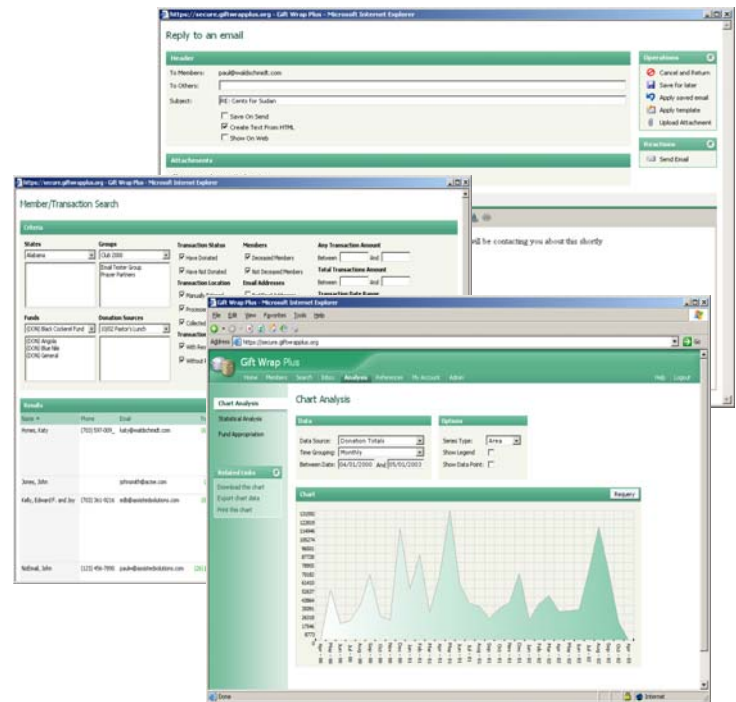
https://secure.giftwrapplus.org - Gift Wrap Plus - Microsoft Internet Explorer

Reply to an email

Header

To Members: paul@waldschmidt.com

To Others:

Subject: RE: Cents for Sudan

Save On Send

Create Text From HTML

Show On Web

Attachments

Operations

Cancel and Return

Save for later

Apply saved email

Apply template

Upload Attachment

Reactions

Send Email

ll be contacting you about this shortly

https://secure.giftwrapplus.org - Gift Wrap Plus - Microsoft Internet Explorer

Member/Transaction Search

Criteria

States

Alabama

Groups

Club 2000

Email Tester Group

Prayer Partners

Transaction Status

Have Donated

Have Not Donated

Transaction Location

Manually

Processe

Collected

Transactio

With Res

Without

Members

Deceased Members

Not Deceased Members

Email Addresses

Any Transaction Amount

Between And

Total Transactions Amount

Between And

Transaction Date Range

Funds

(DON) Black Cocked Fund

(DON) Angola

(DON) Blue Nile

(DON) General

Donation Sources

10/02 Pastor's Lunch

Results

Name Phone Email

Homes, Katy (703) 597-009_ katy@waldschmidt.com

Jones, John johnsmith@acme.com

Kelly, Edward F. and Joy (703) 361-9216 edk@anointedsolutions.com

McDinal, John (123) 456-7890 paule@anointedsolutions.com

Gift Wrap Plus - Microsoft Internet Explorer

File Edit View Favorites Tools Help

Address https://secure.giftwrapplus.org

Go

Gift Wrap Plus

Home Members Search Inbox Analysis Reference My Account Admin

Help Logout

Chart Analysis

Statistical Analysis

Fund Appropriation

Related tasks

Download the chart

Export chart data

Print the chart

Chart Analysis

Data

Data Source: Donation Totals

Time Grouping: Monthly

Between Date: 04/01/2000 And 09/01/2003

Options

Series Type: Area

Show Legend

Show Data Point

Chart

Requery

Done

Internet